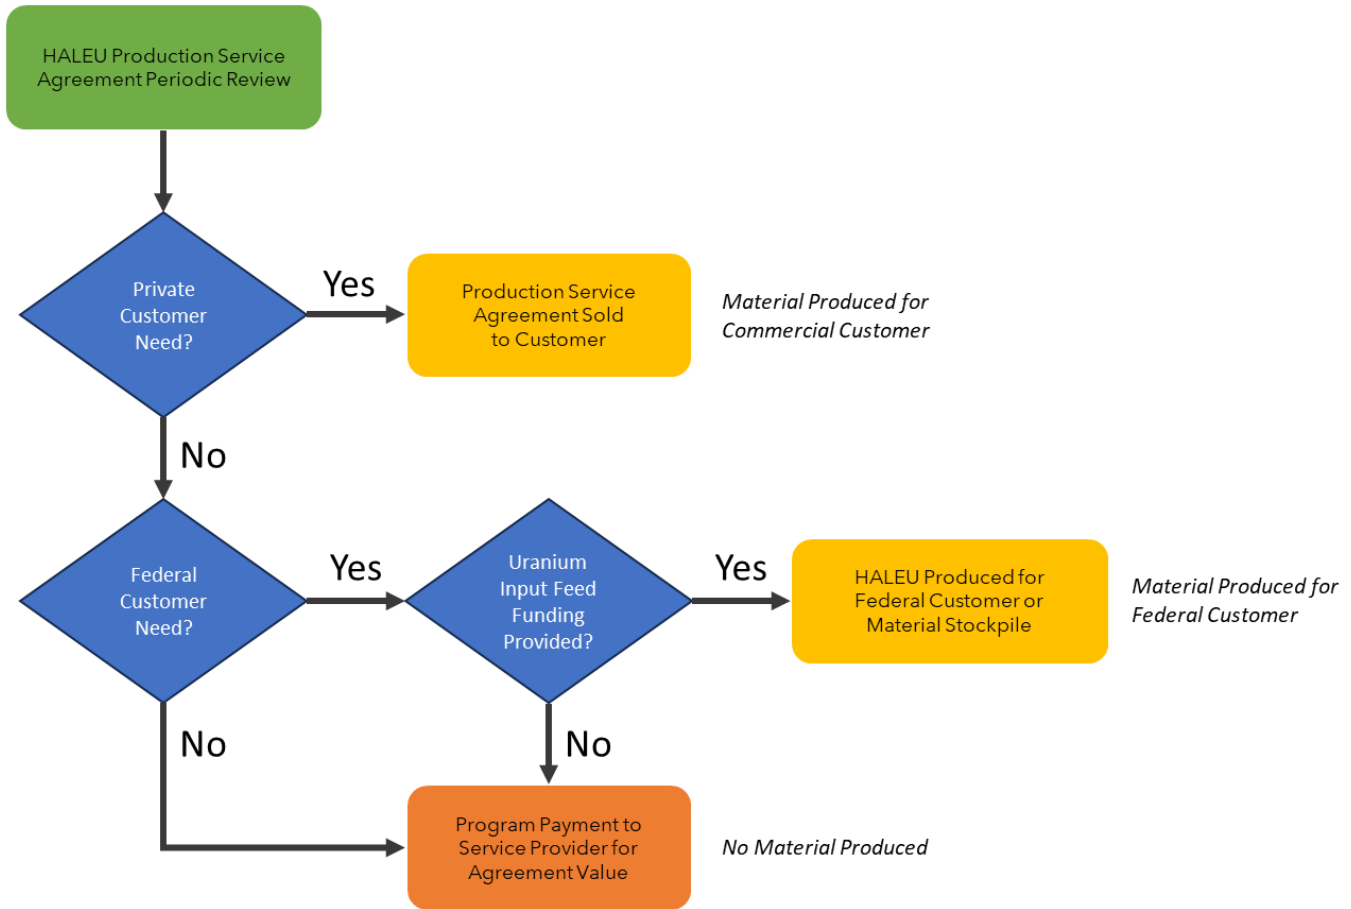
HALEU Production Service Agreement Periodic Review

Private Customer Need?

Yes

Production Service Agreement Sold to Customer

Material Produced for Commercial Customer

No

Federal Customer Need?

Yes

Uranium Input Feed Funding Provided?

Yes

HALEU Produced for Federal Customer or Material Stockpile

Material Produced for Federal Customer

No

No

Program Payment to Service Provider for Agreement Value

No Material Produced